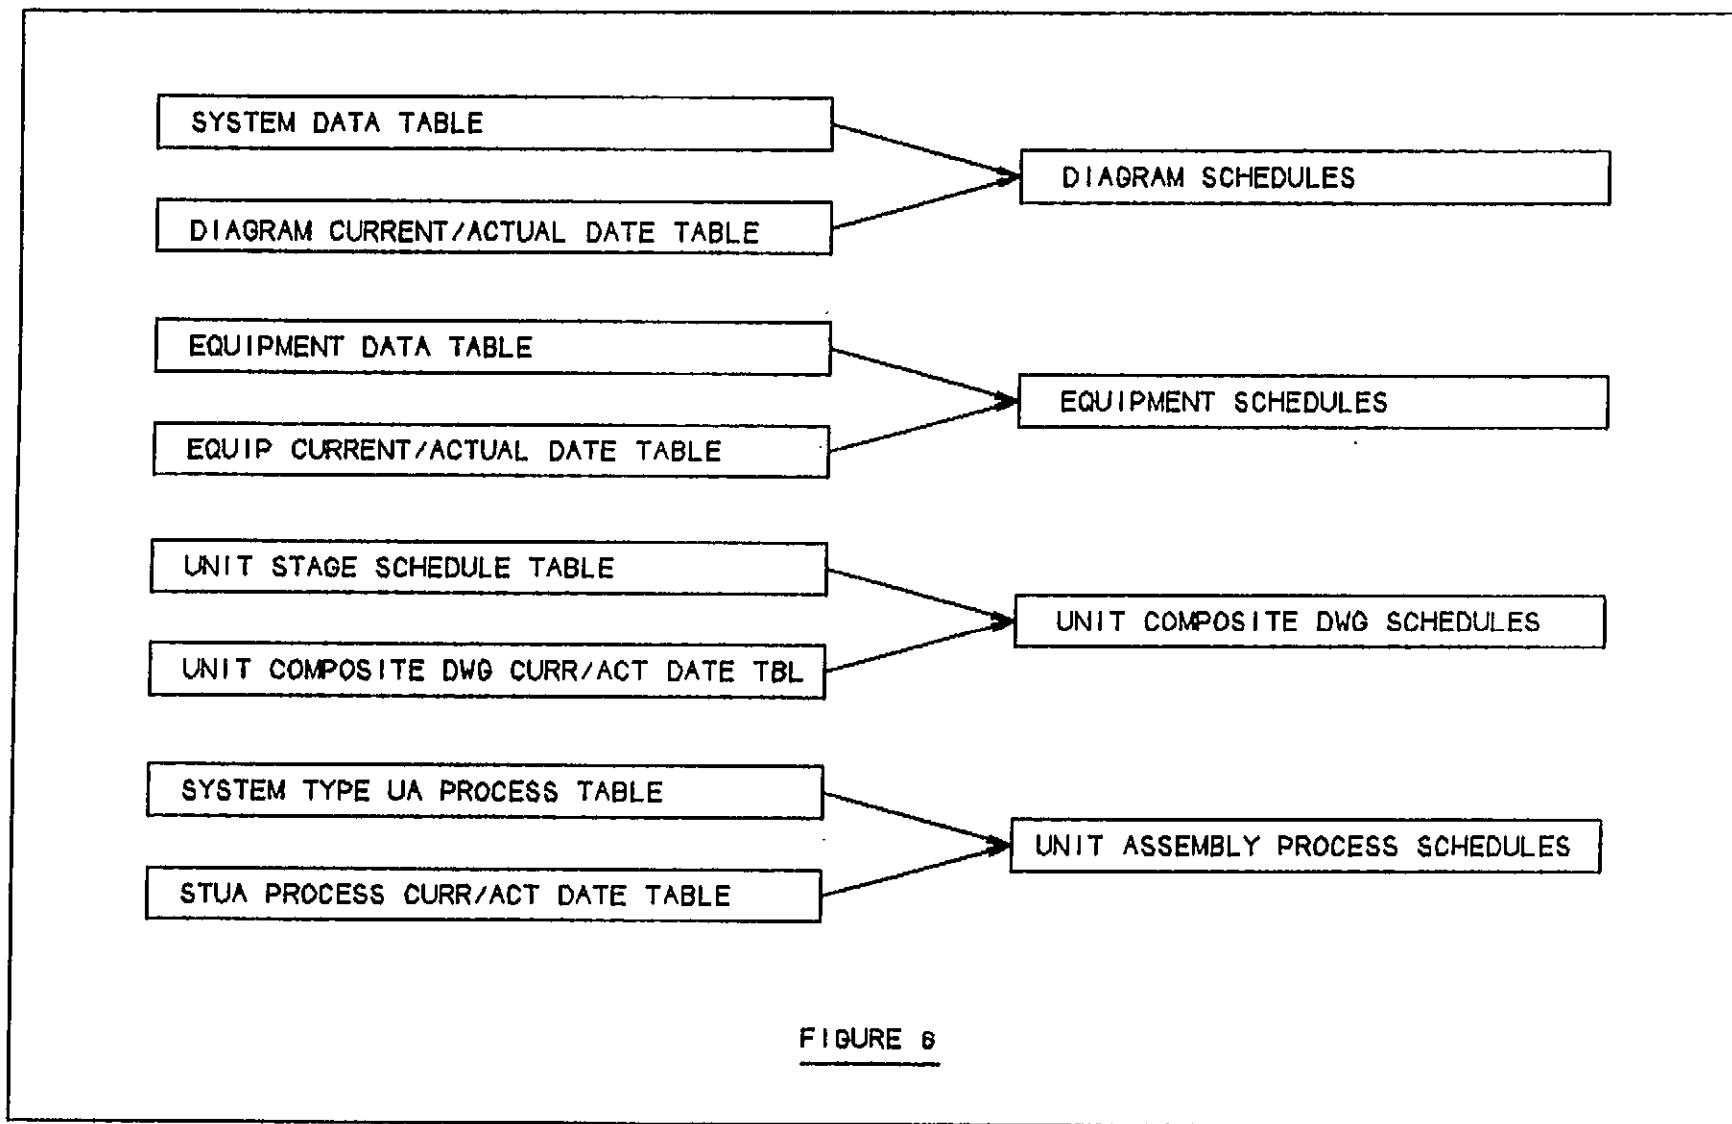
SYSTEM DATA TABLE

DIAGRAM CURRENT/ACTUAL DATE TABLE

DIAGRAM SCHEDULES

EQUIPMENT DATA TABLE

EQUIP CURRENT/ACTUAL DATE TABLE

EQUIPMENT SCHEDULES

UNIT STAGE SCHEDULE TABLE

UNIT COMPOSITE DWG CURR/ACT DATE TBL

UNIT COMPOSITE DWG SCHEDULES

SYSTEM TYPE UA PROCESS TABLE

STUA PROCESS CURR/ACT DATE TABLE

UNIT ASSEMBLY PROCESS SCHEDULES

FIGURE 6